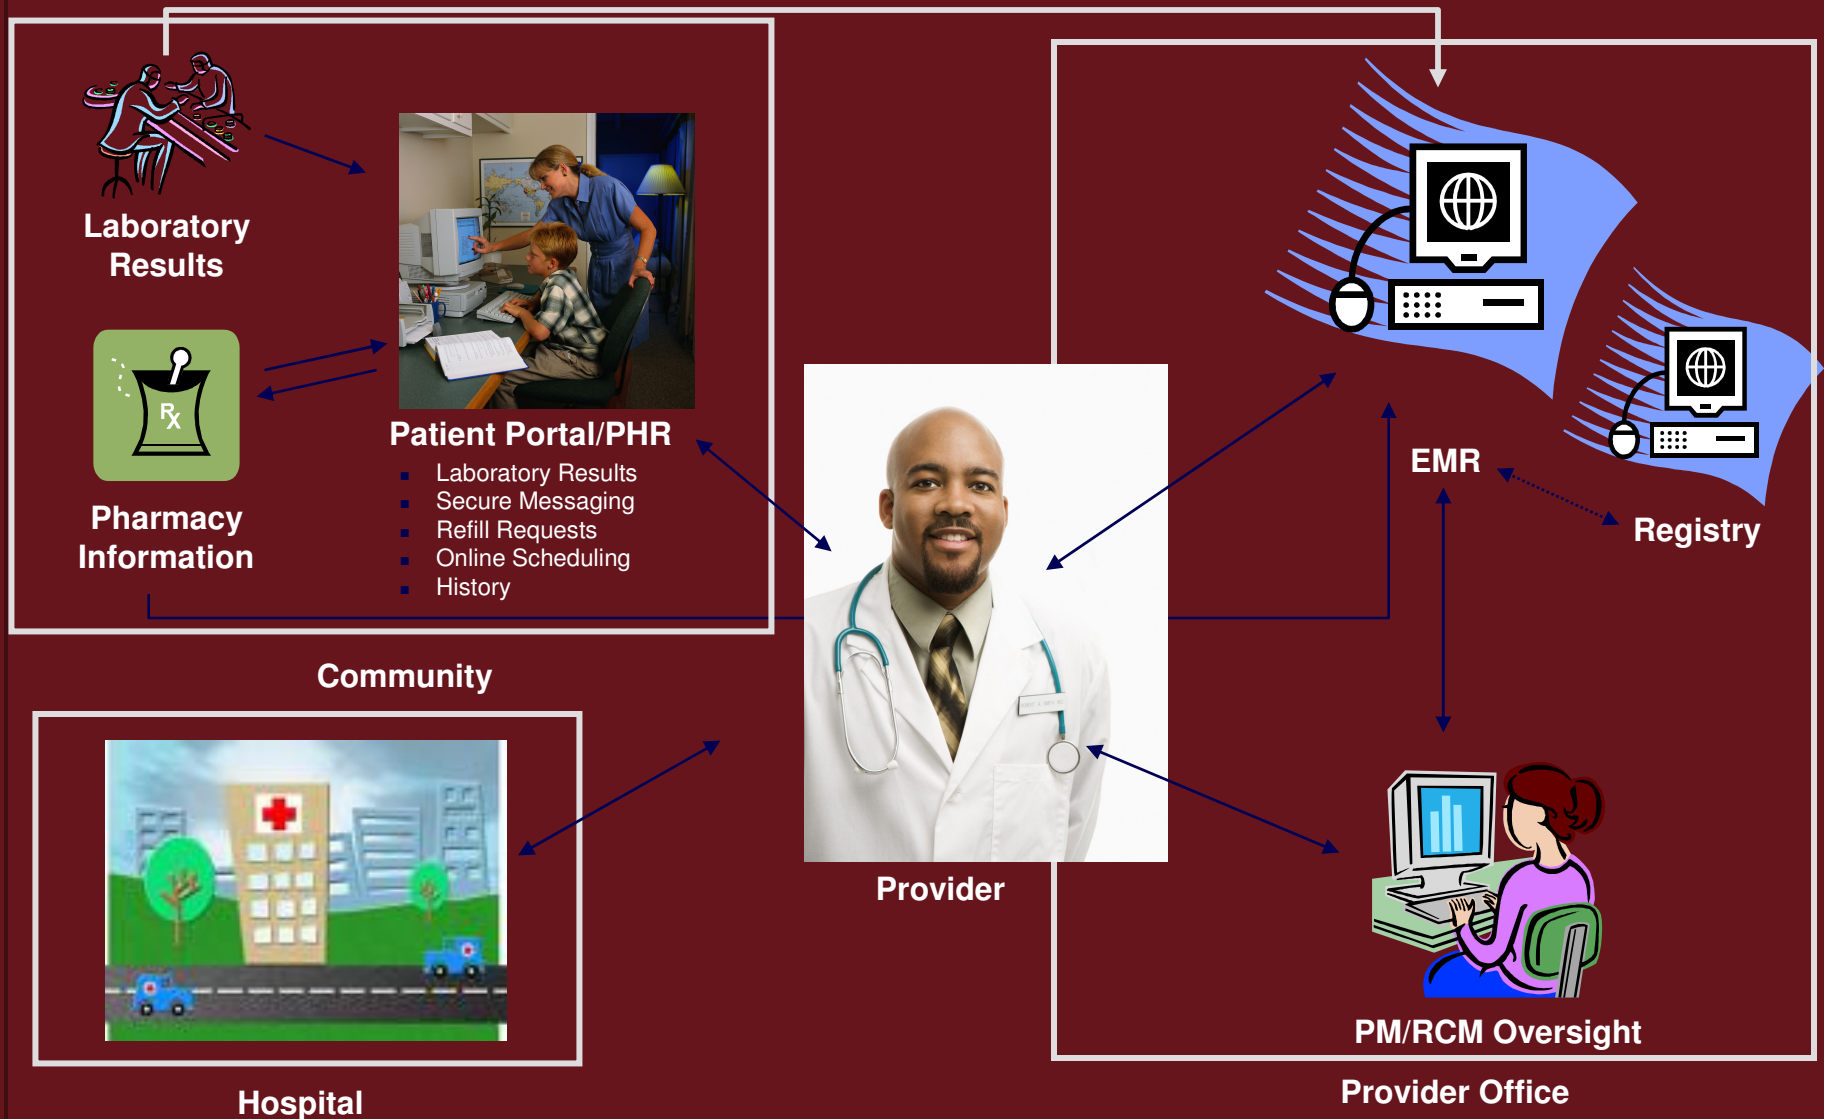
Laboratory Results

Pharmacy Information

Patient Portal/PHR

- Laboratory Results
- Secure Messaging
- Refill Requests
- Online Scheduling
- History

Community

EMR

Registry

Provider

PM/RCM Oversight

Hospital

Provider Office